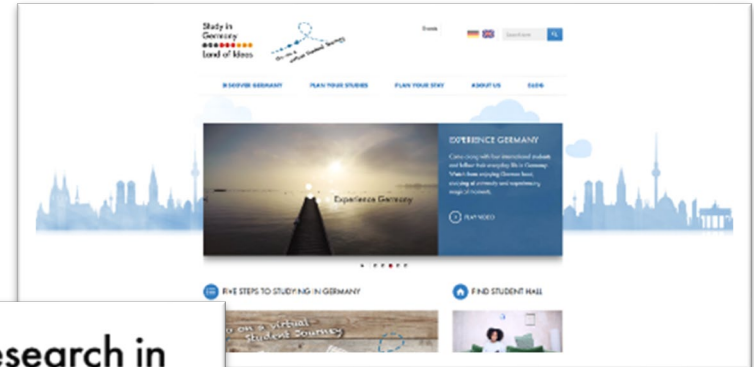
Study in Germany Land of Ideas

Events

Search

DISCOVER GERMANY
PLAN YOUR STUDIES
PLAN YOUR STAY
ABOUT US
BLOG

EXPERIENCE GERMANY

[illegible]

PLAY VIDEO

Experience Germany

FIVE STEPS TO STUDYING IN GERMANY

FIND STUDENT HALL

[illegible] virtual Student Journey

esearch in